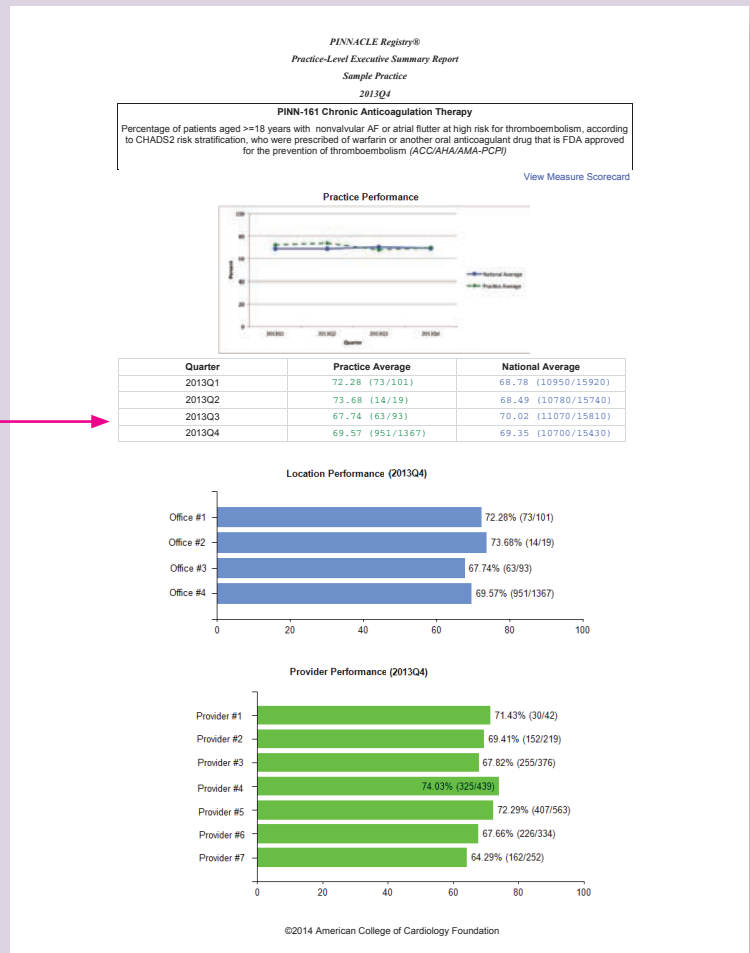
PINNACLE Registry®
Practice-Level Executive Summary Report
Sample Practice
2013Q4

PINN-161 Chronic Anticoagulation Therapy

Percentage of patients aged >=18 years with nonvalvular AF or atrial flutter at high risk for thromboembolism, according to CHADS2 risk stratification, who were prescribed of warfarin or another oral anticoagulant drug that is FDA approved for the prevention of thromboembolism (ACC/AHA/AMA-PCPI)

View Measure Scorecard

Practice Performance

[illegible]

| Quarter | Practice Average | National Average |
|---|---|---|
| 2013Q1 | 72.28 (73/101) | 68.78 (10950/15920) |
| 2013Q2 | 73.68 (14/19) | 68.49 (10780/15740) |
| 2013Q3 | 67.74 (63/93) | 70.02 (11070/15810) |
| 2013Q4 | 69.57 (951/1367) | 69.35 (10700/15430) |

Location Performance (2013Q4)

Office #1 72.28% (73/101)
Office #2 73.68% (14/19)
Office #3 67.74% (63/93)
Office #4 69.57% (951/1367)
0 20 40 60 80 100

Provider Performance (2013Q4)

Provider #1 71.43% (30/42)
Provider #2 69.41% (152/219)
Provider #3 67.82% (255/376)
Provider #4 74.03% (325/439)
Provider #5 72.29% (407/563)
Provider #6 67.66% (226/334)
Provider #7 64.29% (162/252)
0 20 40 60 80 100

©2014 American College of Cardiology Foundation